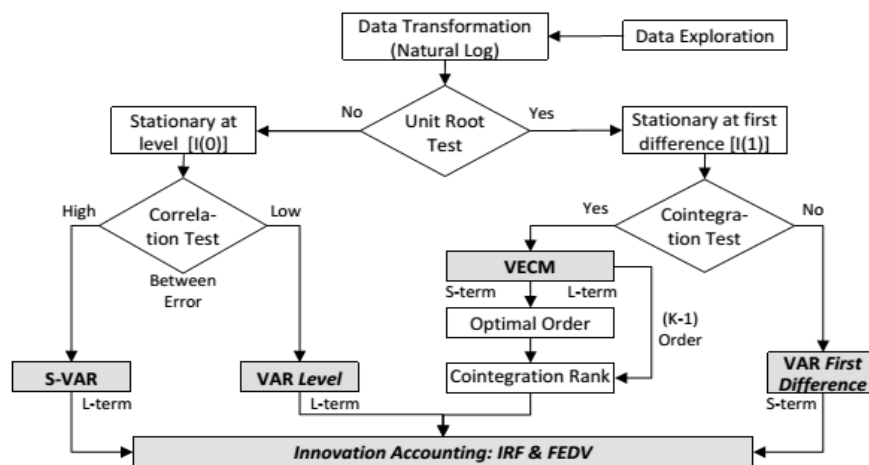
Data Transformation (Natural Log)

Data Exploration

No

Unit Root Test

Yes

Stationary at level [I(0)]

Stationary at first difference [I(1)]

High

Correlation Test

Low

Between Error

Yes

Cointegration Test

No

VECM

S-term

L-term

Optimal Order

(K-1) Order

Cointegration Rank

S-VAR

L-term

VAR *Level*

L-term

VAR *First Difference*

S-term

*Innovation Accounting: IRF & FEDV*